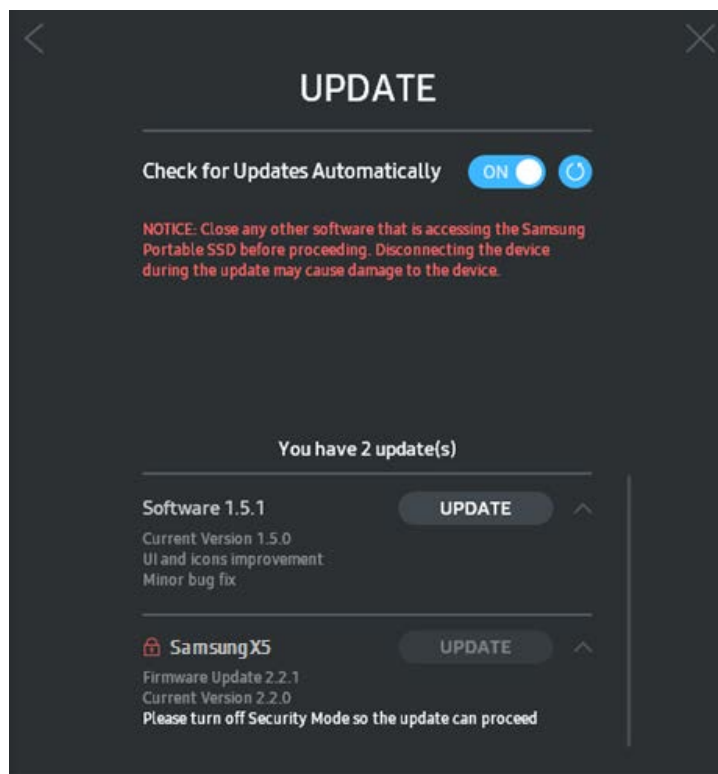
UPDATE

Check for Updates Automatically ON

NOTICE: Close any other software that is accessing the Samsung Portable SSD before proceeding. Disconnecting the device during the update may cause damage to the device.

You have 2 update(s)

Software 1.5.1 UPDATE

Current Version 1.5.0
UI and icons improvement
Minor bug fix

Samsung X5 UPDATE

Firmware Update 2.2.1
Current Version 2.2.0
Please turn off Security Mode so the update can proceed